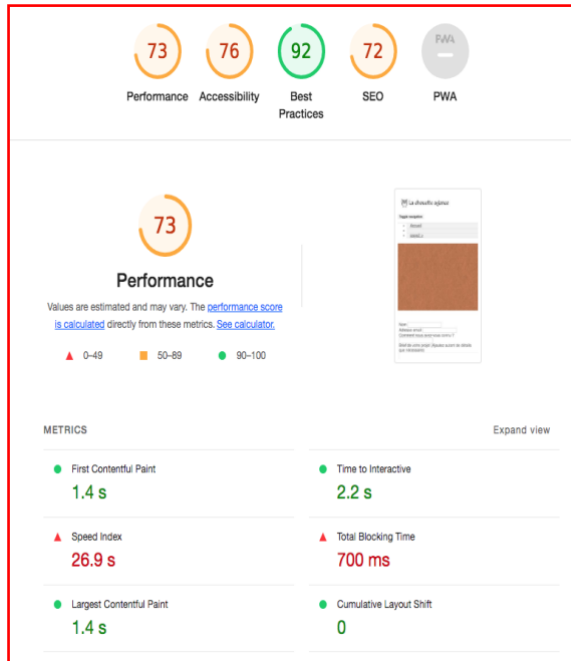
73 Performance
76 Accessibility
92 Best Practices
72 SEO
PWA PWA

73

Performance

Values are estimated and may vary. The performance score is calculated directly from these metrics. See calculator.

0–49 50–89 90–100

METRICS

Expand view

First Contentful Paint
1.4 s

Time to Interactive
2.2 s

Speed Index
26.9 s

Total Blocking Time
700 ms

Largest Contentful Paint
1.4 s

Cumulative Layout Shift
0